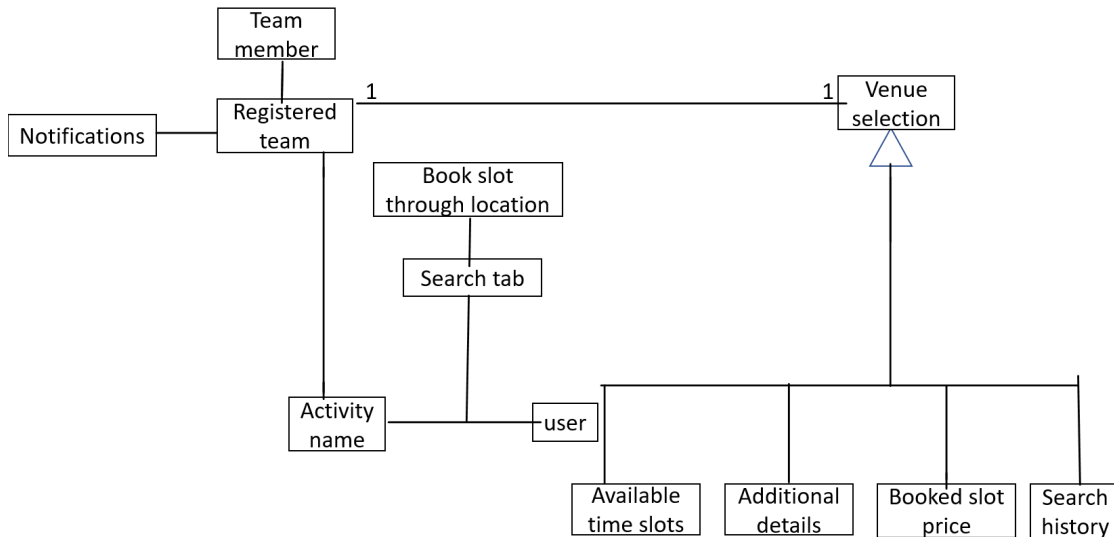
Team member

Notifications

Registered team

1

1

Venue selection

Book slot through location

Search tab

Activity name

user

Available time slots

Additional details

Booked slot price

Search history